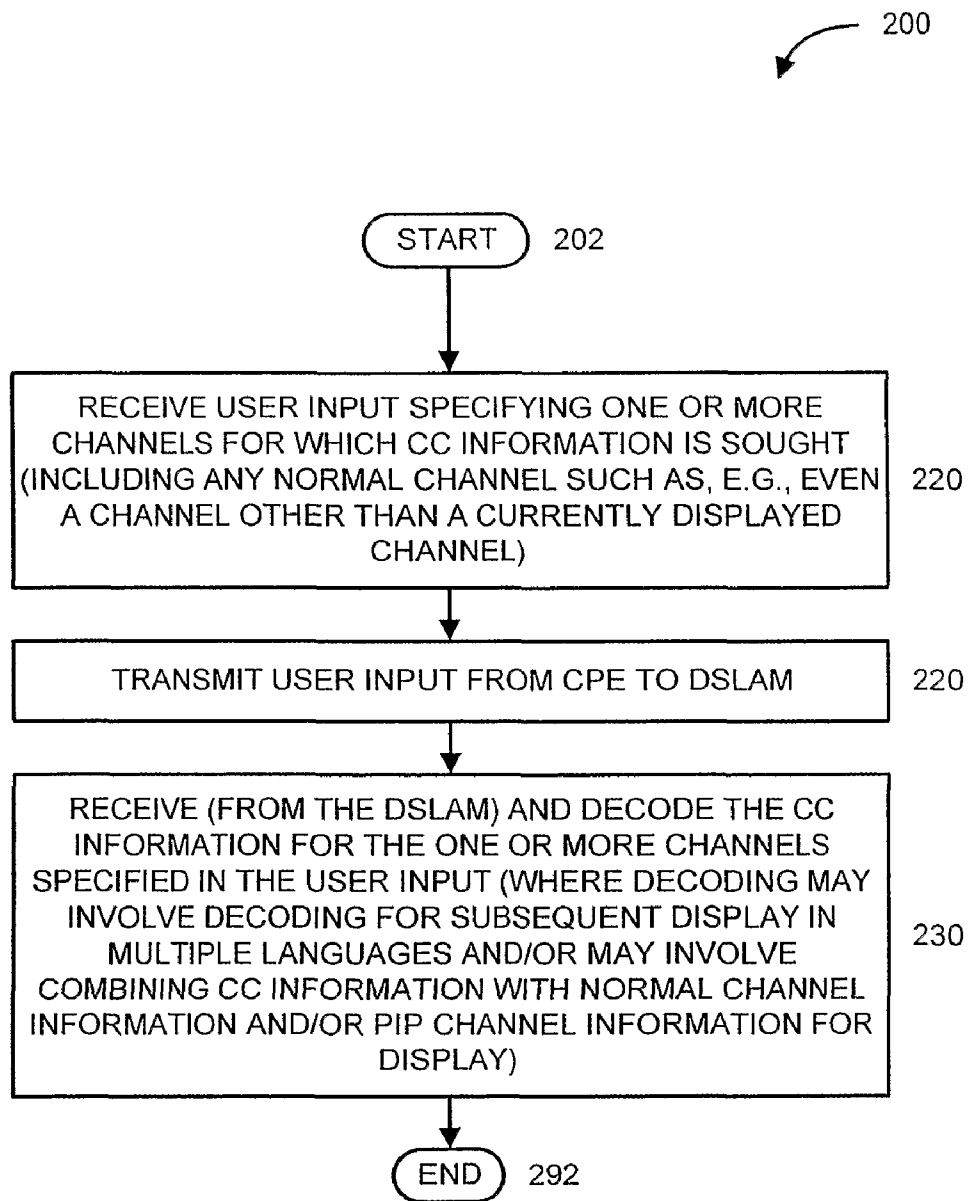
200

START 202

RECEIVE USER INPUT SPECIFYING ONE OR MORE CHANNELS FOR WHICH CC INFORMATION IS SOUGHT (INCLUDING ANY NORMAL CHANNEL SUCH AS, E.G., EVEN A CHANNEL OTHER THAN A CURRENTLY DISPLAYED CHANNEL)

220

TRANSMIT USER INPUT FROM CPE TO DSLAM

220

RECEIVE (FROM THE DSLAM) AND DECODE THE CC INFORMATION FOR THE ONE OR MORE CHANNELS SPECIFIED IN THE USER INPUT (WHERE DECODING MAY INVOLVE DECODING FOR SUBSEQUENT DISPLAY IN MULTIPLE LANGUAGES AND/OR MAY INVOLVE COMBINING CC INFORMATION WITH NORMAL CHANNEL INFORMATION AND/OR PIP CHANNEL INFORMATION FOR DISPLAY)

230

END 292